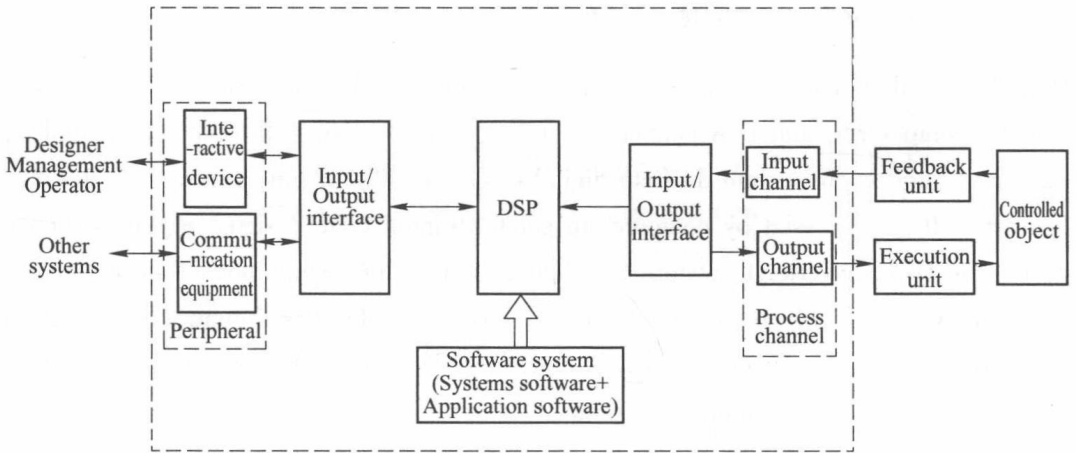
Designer
Management
Operator

Other
systems

Inte
-ractive
device

Commu
-nication
equipment

Peripheral

Input/
Output
interface

DSP

Input/
Output
interface

Input
channel

Output
channel

Process
channel

Feedback
unit

Execution
unit

Controlled
object

Software system
(Systems software+
Application software)